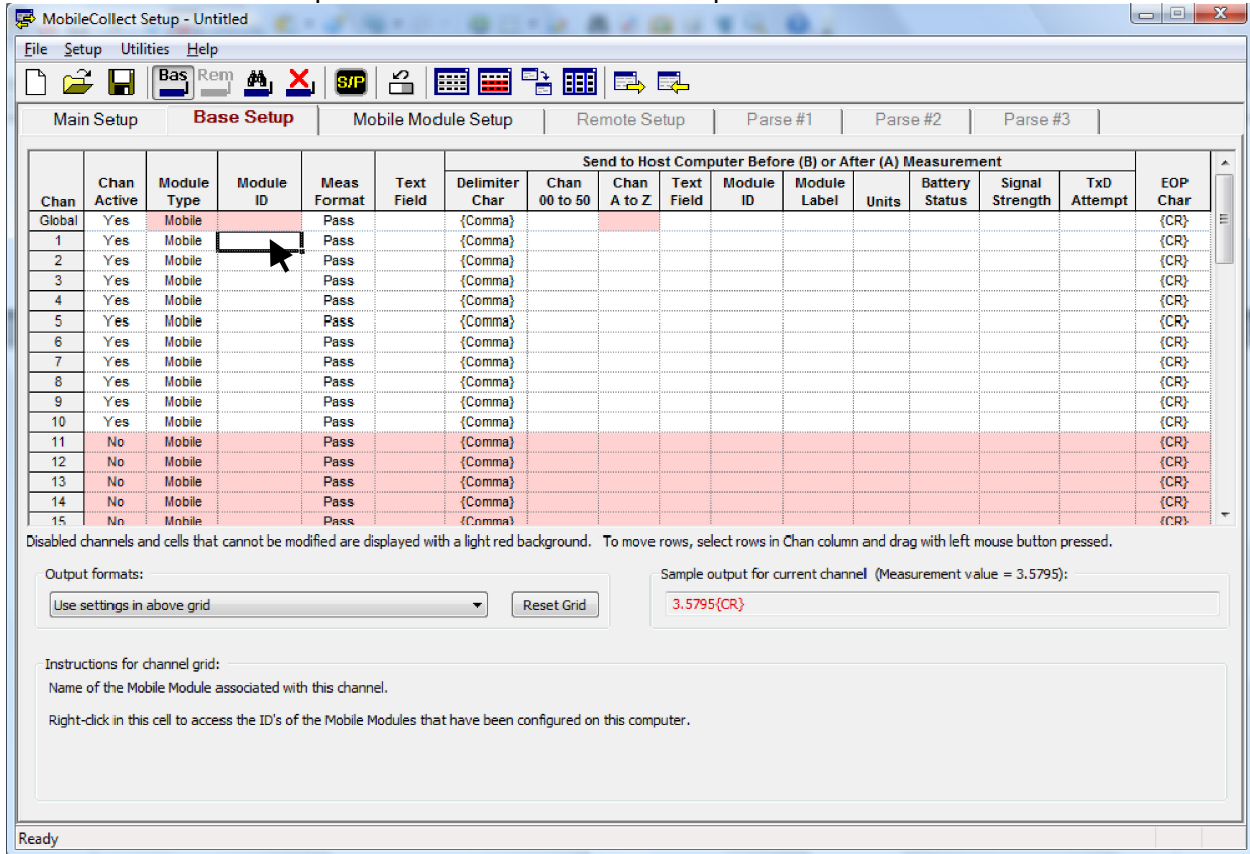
MobileCollect Setup - Untitled

File Setup Utilities Help

Bas Rem S/P

Main Setup | Base Setup | Mobile Module Setup | Remote Setup | Parse #1 | Parse #2 | Parse #3

| | | | | | | Send to Host Computer Before (B) or After (A) Measurement | | | | | | | | | | |
|---|---|---|---|---|---|---|---|---|---|---|---|---|---|---|---|---|
| Chan | Chan Active | Module Type | Module ID | Meas Format | Text Field | Delimiter Char | Chan 00 to 50 | Chan A to Z | Text Field | Module ID | Module Label | Units | Battery Status | Signal Strength | TxD Attempt | EOP Char |
| Global | Yes | Mobile | | Pass | | {Comma} | | | | | | | | | | {CR} |
| 1 | Yes | Mobile | | Pass | | {Comma} | | | | | | | | | | {CR} |
| 2 | Yes | Mobile | | Pass | | {Comma} | | | | | | | | | | {CR} |
| 3 | Yes | Mobile | | Pass | | {Comma} | | | | | | | | | | {CR} |
| 4 | Yes | Mobile | | Pass | | {Comma} | | | | | | | | | | {CR} |
| 5 | Yes | Mobile | | Pass | | {Comma} | | | | | | | | | | {CR} |
| 6 | Yes | Mobile | | Pass | | {Comma} | | | | | | | | | | {CR} |
| 7 | Yes | Mobile | | Pass | | {Comma} | | | | | | | | | | {CR} |
| 8 | Yes | Mobile | | Pass | | {Comma} | | | | | | | | | | {CR} |
| 9 | Yes | Mobile | | Pass | | {Comma} | | | | | | | | | | {CR} |
| 10 | Yes | Mobile | | Pass | | {Comma} | | | | | | | | | | {CR} |
| 11 | No | Mobile | | Pass | | {Comma} | | | | | | | | | | {CR} |
| 12 | No | Mobile | | Pass | | {Comma} | | | | | | | | | | {CR} |
| 13 | No | Mobile | | Pass | | {Comma} | | | | | | | | | | {CR} |
| 14 | No | Mobile | | Pass | | {Comma} | | | | | | | | | | {CR} |
| 15 | No | Mobile | | Pass | | {Comma} | | | | | | | | | | {CR} |

Disabled channels and cells that cannot be modified are displayed with a light red background. To move rows, select rows in Chan column and drag with left mouse button pressed.

Output formats:
Use settings in above grid
Reset Grid

Sample output for current channel (Measurement value = 3.5795):
3.5795{CR}

Instructions for channel grid:
Name of the Mobile Module associated with this channel.

Right-click in this cell to access the ID's of the Mobile Modules that have been configured on this computer.

Ready